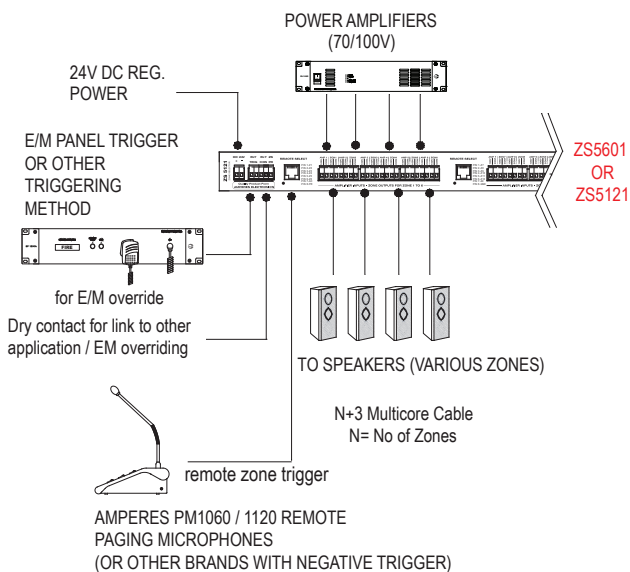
POWER AMPLIFIERS
(70/100V)

24V DC REG.
POWER

E/M PANEL TRIGGER
OR OTHER
TRIGGERING
METHOD

ZS5601
OR
ZS5121

FIRE

for E/M override

Dry contact for link to other application / EM overriding

TO SPEAKERS (VARIOUS ZONES)

N+3 Multicore Cable
N= No of Zones

remote zone trigger

AMPERES PM1060 / 1120 REMOTE
PAGING MICROPHONES
(OR OTHER BRANDS WITH NEGATIVE TRIGGER)